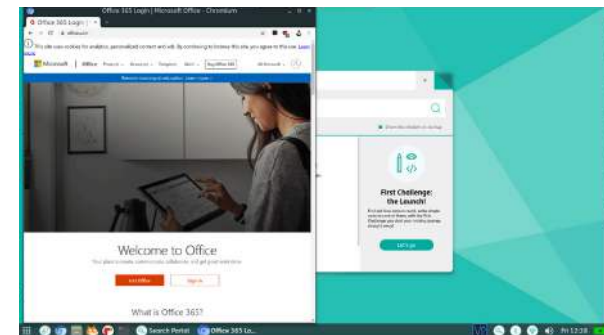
Office 365 Login | Microsoft Office - Chromium

Office 365 Login |

This site uses cookies for analytics, personalized content and ads. By continuing to browse this site, you agree to this use. Learn more

Microsoft | Office Products Resources Templates Buy Office 365

Welcome to Office

Get Office Sign in

What is Office 365?

First Challenge: the Launch!

Let's go

Search Portal Office 365 Lo...

Fri 12:28